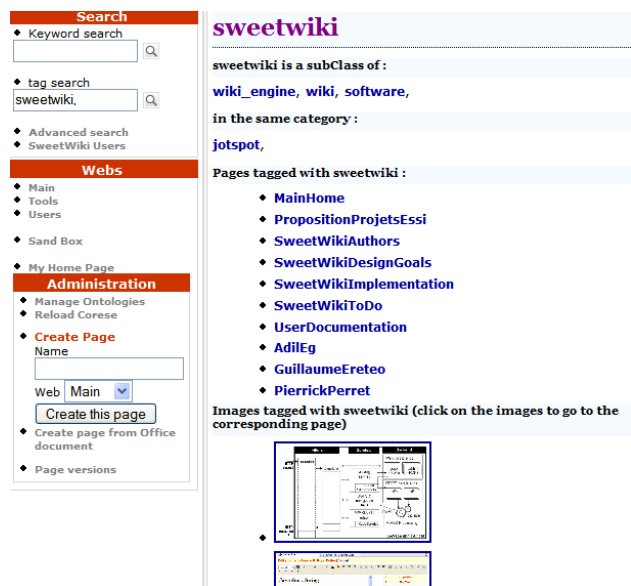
Search
Keyword search

tag search
sweetwiki,

Advanced search
SweetWiki Users

Webs
Main
Tools
Users

Sand Box

My Home Page

Administration
Manage Ontologies
Reload Corese

Create Page
Name

Web Main
Create this page
Create page from Office document

Page versions

sweetwiki

sweetwiki is a subClass of :

wiki_engine, wiki, software,

in the same category :

jotspot,

Pages tagged with sweetwiki :

MainHome
PropositionProjetsEssi
SweetWikiAuthors
SweetWikiDesignGoals
SweetWikiImplementation
SweetWikiToDo
UserDocumentation
AdilEg
GuillaumeEreteo
PierrickPerret

Images tagged with sweetwiki (click on the images to go to the corresponding page)